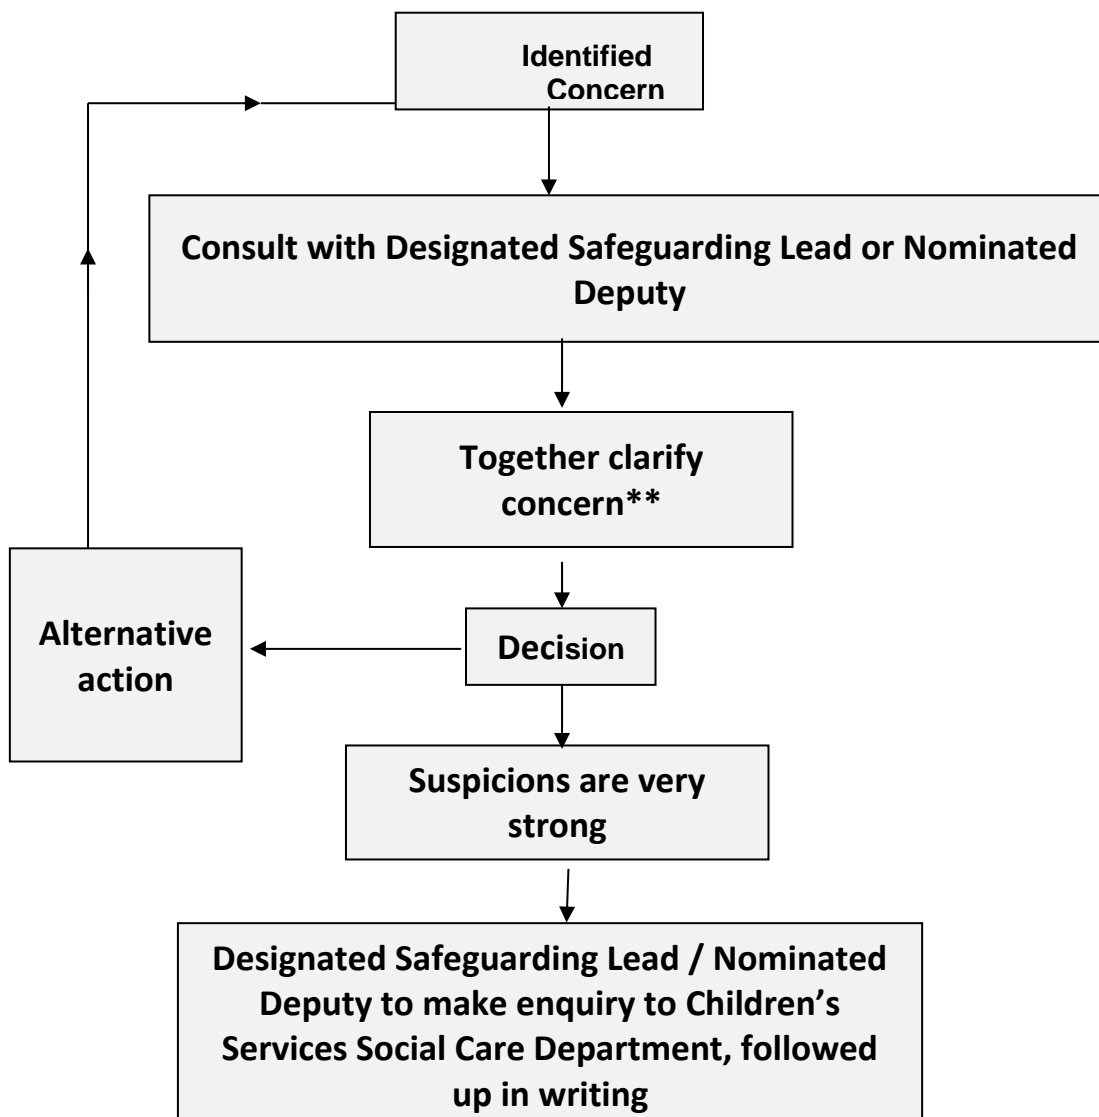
Identified Concern

Consult with Designated Safeguarding Lead or Nominated Deputy

Together clarify concern**

Alternative action

Decision

Suspicions are very strong

Designated Safeguarding Lead / Nominated Deputy to make enquiry to Children's Services Social Care Department, followed up in writing